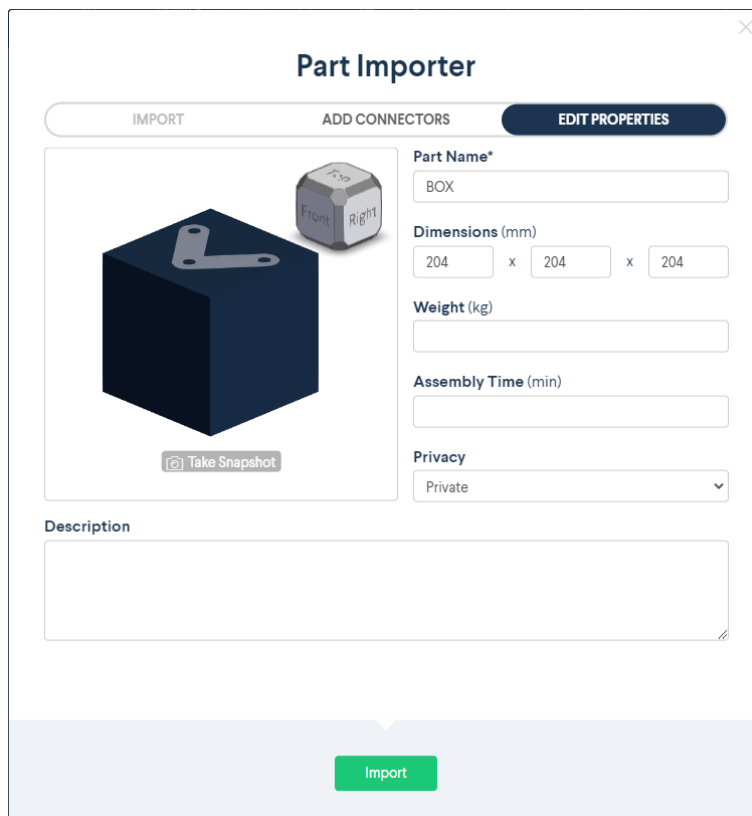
Part Importer

IMPORT
ADD CONNECTORS
EDIT PROPERTIES

Top
Front
Right

Take Snapshot

Part Name*
BOX

Dimensions (mm)
204 x 204 x 204

Weight (kg)

Assembly Time (min)

Privacy
Private

Description

Import